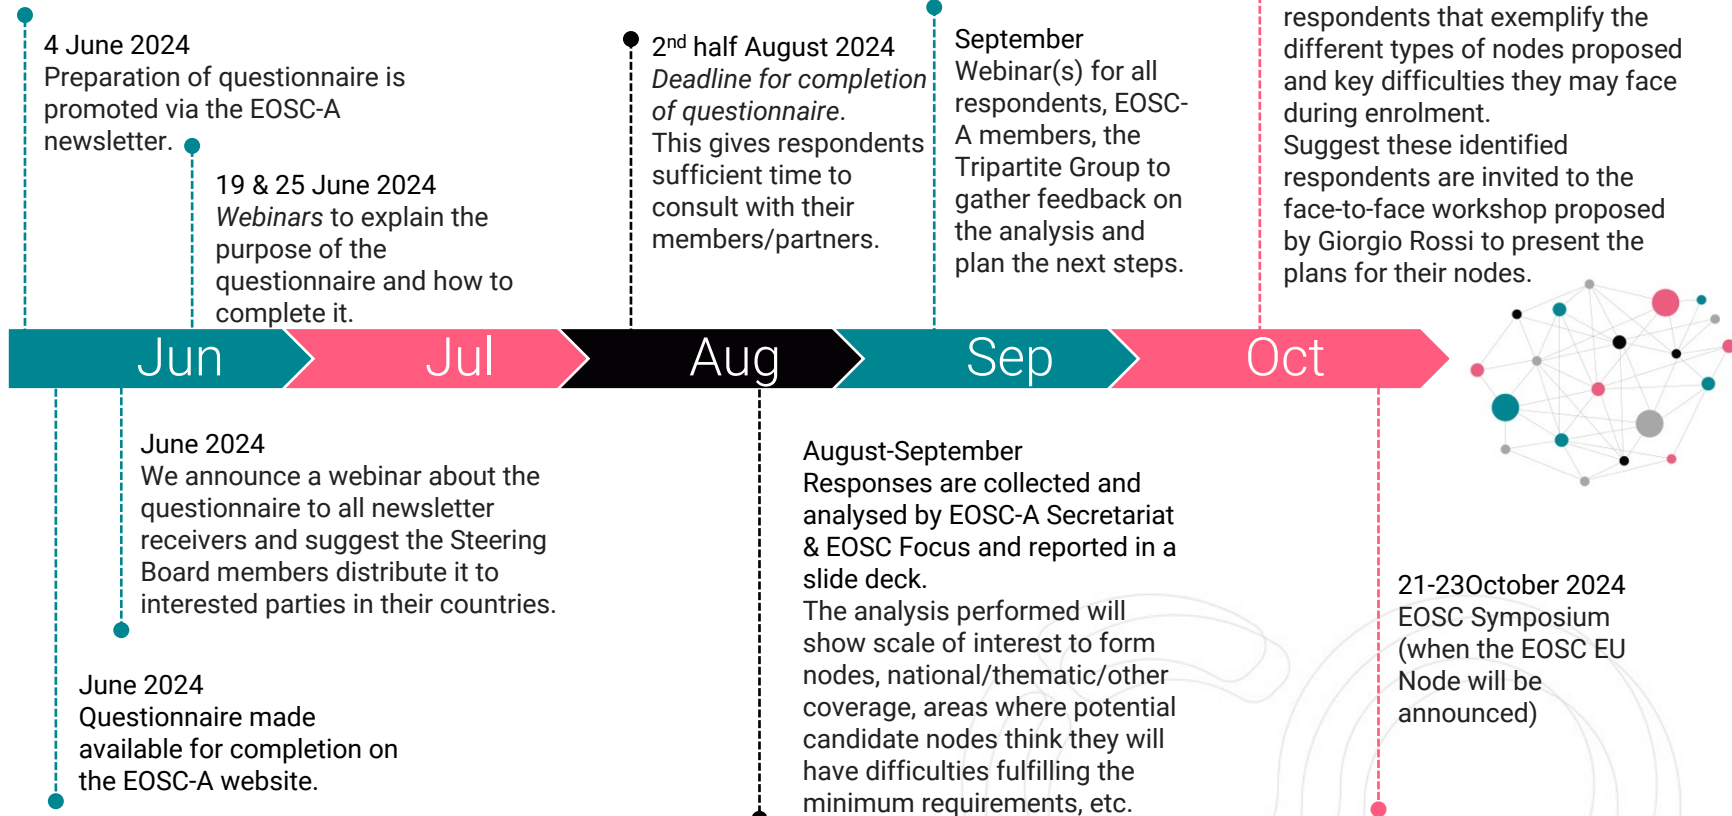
4 June 2024
Preparation of questionnaire is promoted via the EOSC-A newsletter.

19 & 25 June 2024
*Webinars* to explain the purpose of the questionnaire and how to complete it.

2$^{nd}$ half August 2024
*Deadline for completion of questionnaire*.
This gives respondents sufficient time to consult with their members/partners.

September
Webinar(s) for all respondents, EOSC-A members, the Tripartite Group to gather feedback on the analysis and plan the next steps.

respondents that exemplify the different types of nodes proposed and key difficulties they may face during enrolment.
Suggest these identified respondents are invited to the face-to-face workshop proposed by Giorgio Rossi to present the plans for their nodes.

Jun Jul Aug Sep Oct

June 2024
We announce a webinar about the questionnaire to all newsletter receivers and suggest the Steering Board members distribute it to interested parties in their countries.

June 2024
Questionnaire made available for completion on the EOSC-A website.

August-September
Responses are collected and analysed by EOSC-A Secretariat & EOSC Focus and reported in a slide deck.
The analysis performed will show scale of interest to form nodes, national/thematic/other coverage, areas where potential candidate nodes think they will have difficulties fulfilling the minimum requirements, etc.

21-23October 2024
EOSC Symposium (when the EOSC EU Node will be announced)